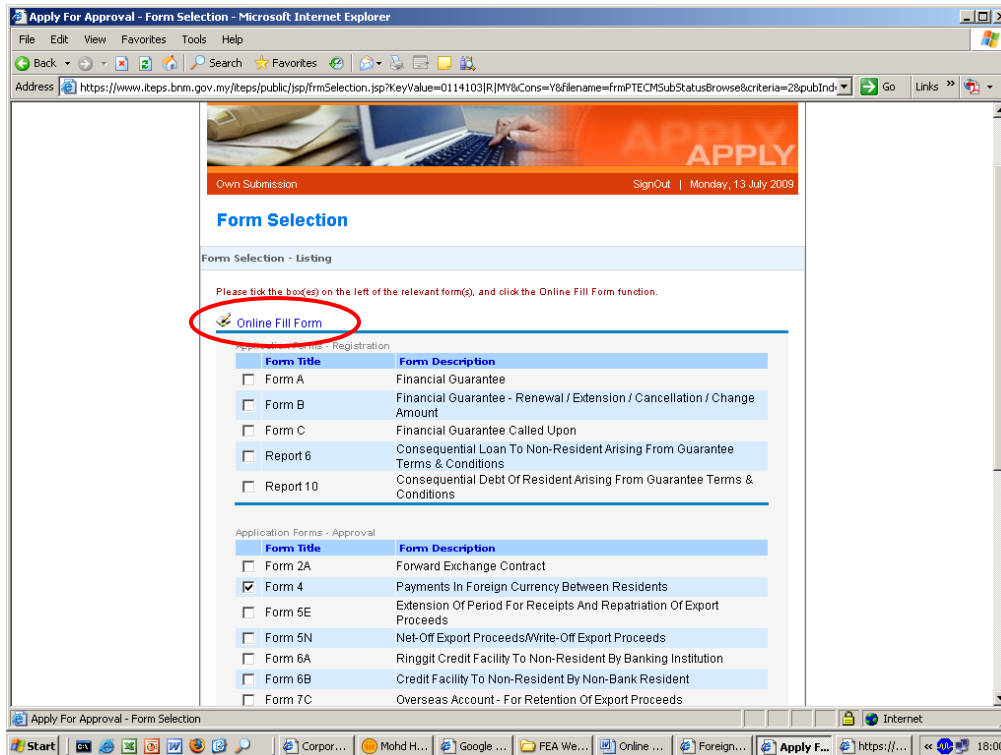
Apply For Approval - Form Selection - Microsoft Internet Explorer

File Edit View Favorites Tools Help

Back Search Favorites

Address https://www.iteps.bnm.gov.my/iteps/public/jsp/frmSelection.jsp?KeyValue=0114103|R|MY&Cons=Y&filename=frmPTECMSubStatusBrowse&criteria=2&pubInd Go Links

APPLY

Own Submission SignOut | Monday, 13 July 2009

Form Selection

Form Selection - Listing

Please tick the box(es) on the left of the relevant form(s), and click the Online Fill Form function.

Online Fill Form

Application Forms - Registration

| | Form Title | Form Description |
|---|---|---|
| ☐ | Form A | Financial Guarantee |
| ☐ | Form B | Financial Guarantee - Renewal / Extension / Cancellation / Change Amount |
| ☐ | Form C | Financial Guarantee Called Upon |
| ☐ | Report 6 | Consequential Loan To Non-Resident Arising From Guarantee Terms & Conditions |
| ☐ | Report 10 | Consequential Debt Of Resident Arising From Guarantee Terms & Conditions |

Application Forms - Approval

| | Form Title | Form Description |
|---|---|---|
| ☐ | Form 2A | Forward Exchange Contract |
| ☑ | Form 4 | Payments In Foreign Currency Between Residents |
| ☐ | Form 5E | Extension Of Period For Receipts And Repatriation Of Export Proceeds |
| ☐ | Form 5N | Net-Off Export Proceeds/Write-Off Export Proceeds |
| ☐ | Form 6A | Ringgit Credit Facility To Non-Resident By Banking Institution |
| ☐ | Form 6B | Credit Facility To Non-Resident By Non-Bank Resident |
| ☐ | Form 7C | Overseas Account - For Retention Of Export Proceeds |

Apply For Approval - Form Selection Internet

Start Corpor... Mohd H... Google ... FEA We... Online ... Foreign... Apply F... https://... 18:00